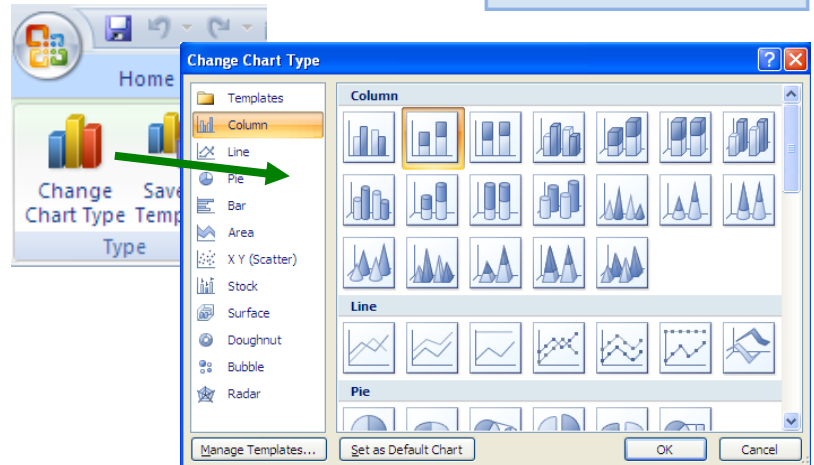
Home

Change Chart Type

Save Temp

Type

Change Chart Type

Templates
Column
Line
Pie
Bar
Area
X Y (Scatter)
Stock
Surface
Doughnut
Bubble
Radar

Column

Line

Pie

Manage Templates...

Set as Default Chart

OK

Cancel